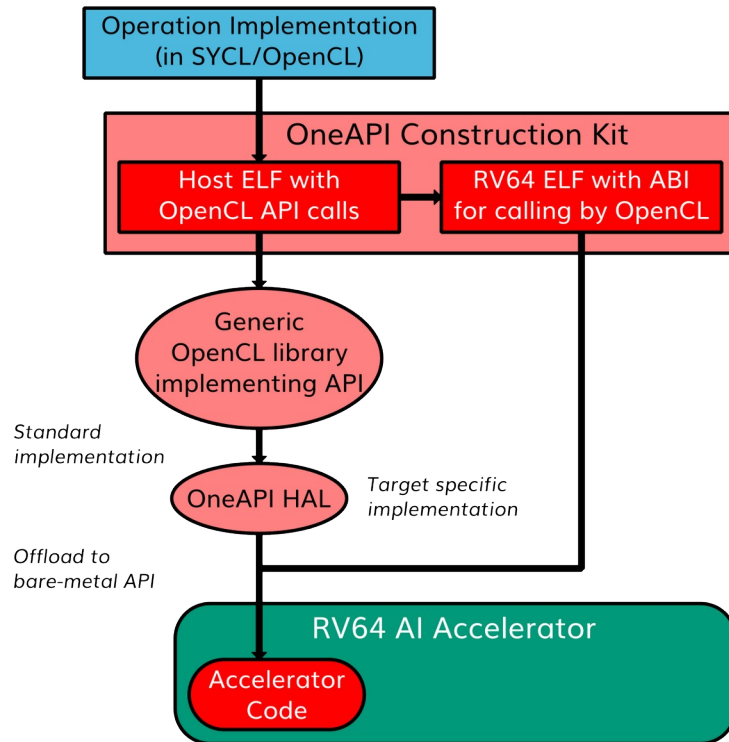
Operation Implementation (in SYCL/OpenCL)

OneAPI Construction Kit

Host ELF with OpenCL API calls

RV64 ELF with ABI for calling by OpenCL

Generic OpenCL library implementing API

Standard implementation

OneAPI HAL

Target specific implementation

Offload to bare-metal API

RV64 AI Accelerator

Accelerator Code